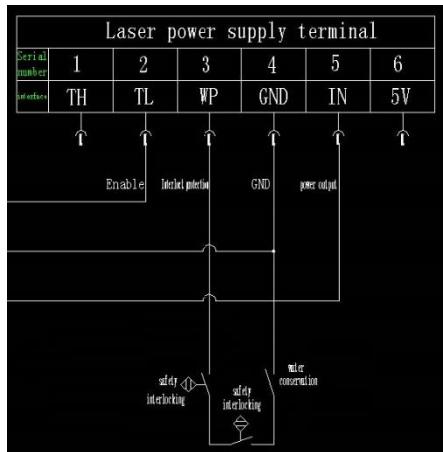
Laser power supply terminal

| Serial number | 1 | 2 | 3 | 4 | 5 | 6 |
|---|---|---|---|---|---|---|
| interface | TH | TL | WP | GND | IN | 5V |

Enable

Interlock protection

GND

power output

safety interlocking

safety interlocking

water conservation